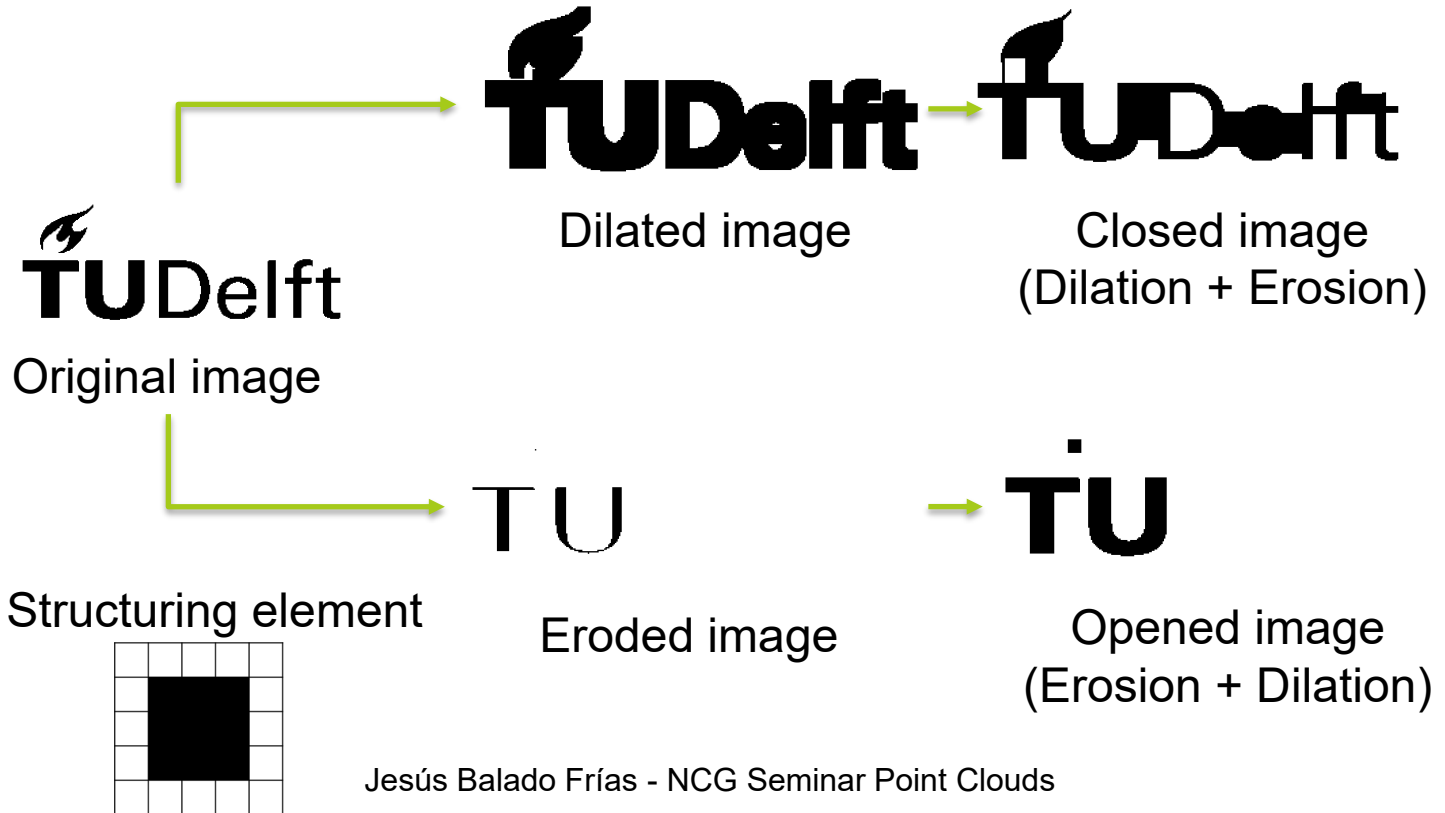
TUDelft TUDelft

Dilated image

Closed image (Dilation + Erosion)

TUDelft

Original image

TU TU

Structuring element

Eroded image

Opened image (Erosion + Dilation)

Jesús Balado Frías - NCG Seminar Point Clouds